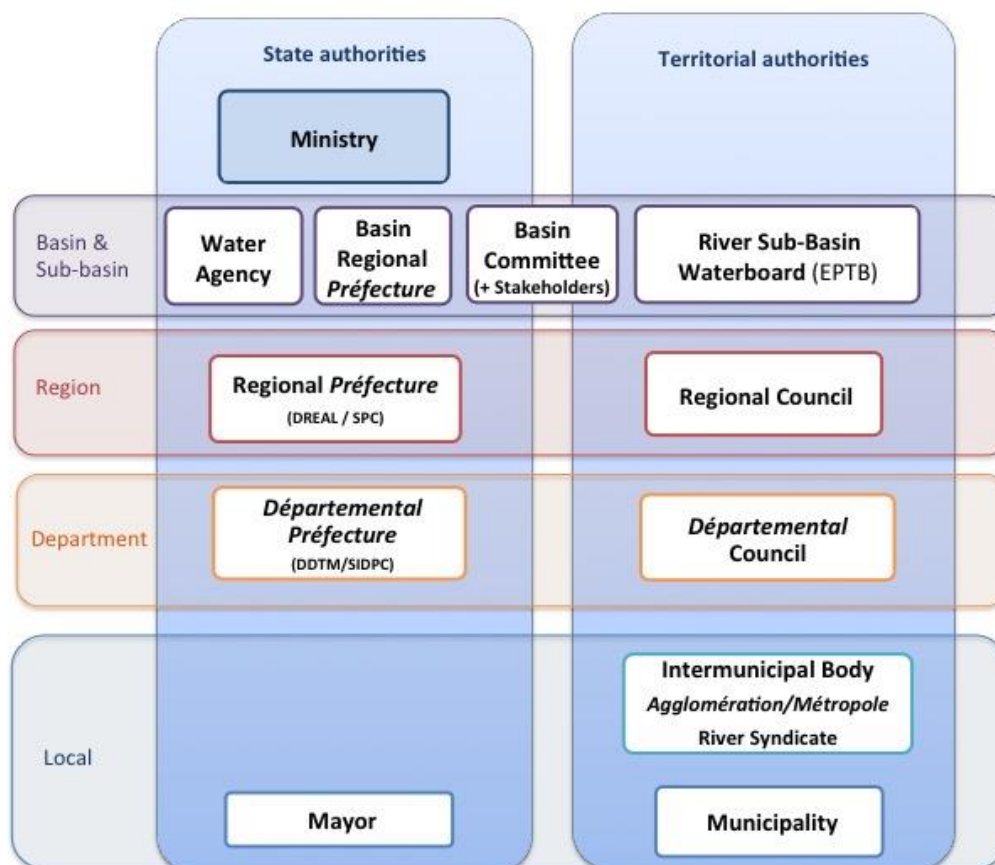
State authorities

Territorial authorities

Ministry

Basin & Sub-basin

Water Agency

Basin Regional Préfecture

Basin Committee (+ Stakeholders)

River Sub-Basin Waterboard (EPTB)

Region

Regional Préfecture (DREAL / SPC)

Regional Council

Department

Départemental Préfecture (DDTM/SIDPC)

Départemental Council

Local

Intermunicipal Body Agglomération/Métropole River Syndicate

Mayor

Municipality